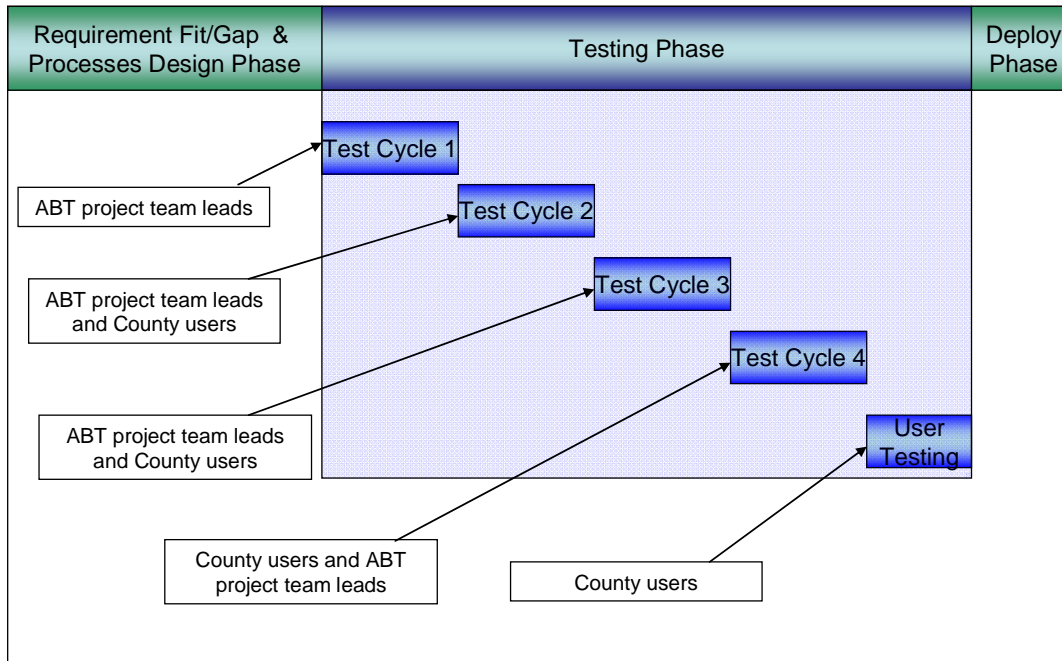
Requirement Fit/Gap & Processes Design Phase

Testing Phase

Deploy Phase

Test Cycle 1

ABT project team leads

Test Cycle 2

ABT project team leads and County users

Test Cycle 3

ABT project team leads and County users

Test Cycle 4

User Testing

County users and ABT project team leads

County users